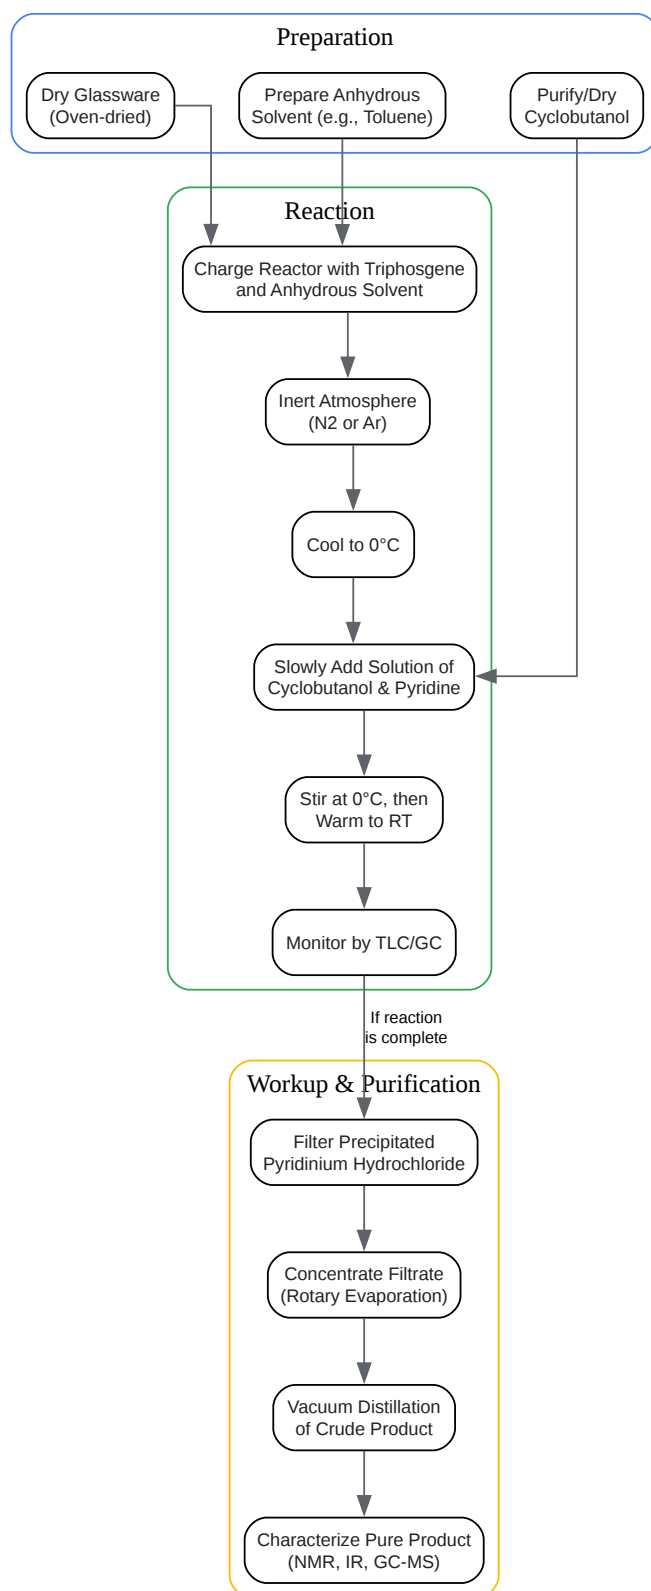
Preparation

Dry Glassware (Oven-dried)

Prepare Anhydrous Solvent (e.g., Toluene)

Purify/Dry Cyclobutanol

Reaction

Charge Reactor with Triphosgene and Anhydrous Solvent

Inert Atmosphere (N2 or Ar)

Cool to 0°C

Slowly Add Solution of Cyclobutanol & Pyridine

Stir at 0°C, then Warm to RT

Monitor by TLC/GC

If reaction is complete

Workup & Purification

Filter Precipitated Pyridinium Hydrochloride

Concentrate Filtrate (Rotary Evaporation)

Vacuum Distillation of Crude Product

Characterize Pure Product (NMR, IR, GC-MS)